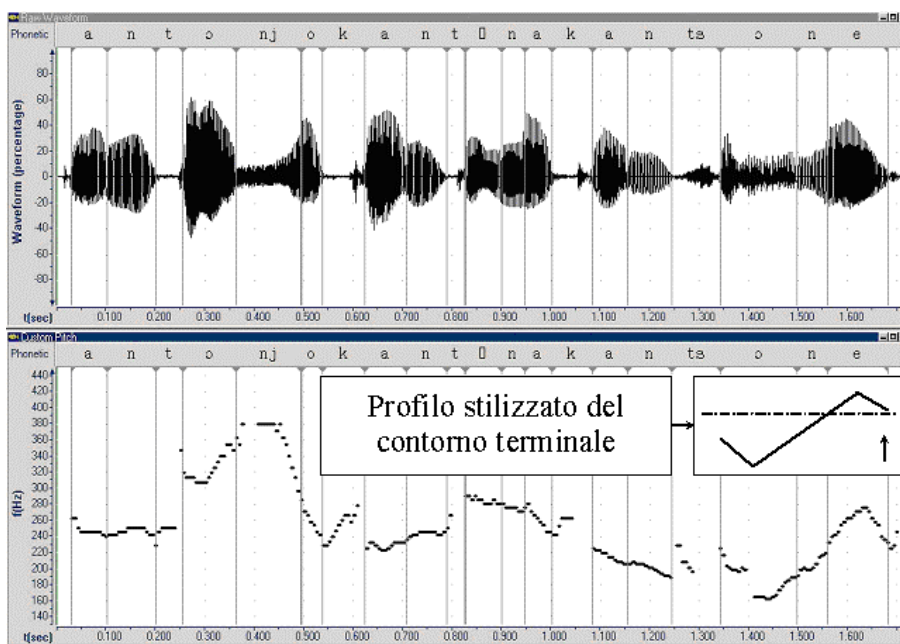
Raw Waveform

Phonetic a n t ɔ nj o k a n t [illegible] n a k a n ts ɔ n e

80
60
40
20
0
-20
-40
-60
-80

Waveform (percentage)

t(sec) 0.100 0.200 0.300 0.400 0.500 0.600 0.700 0.800 0.900 1.000 1.100 1.200 1.300 1.400 1.500 1.600

Custom Pitch

Phonetic a n t ɔ nj o k a n t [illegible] n a k a n ts ɔ n e

440
420
400
380
360
340
320
300
280
260
240
220
200
180
160
140

f(Hz)

Profilo stilizzato del contorno terminale

t(sec) 0.100 0.200 0.300 0.400 0.500 0.600 0.700 0.800 0.900 1.000 1.100 1.200 1.300 1.400 1.500 1.600